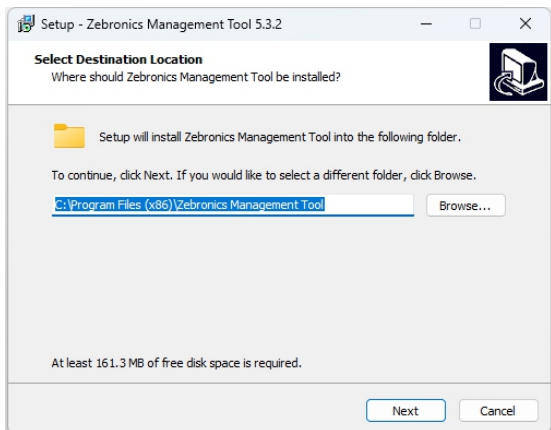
Setup - Zebronics Management Tool 5.3.2

Select Destination Location
Where should Zebronics Management Tool be installed?

Setup will install Zebronics Management Tool into the following folder.

To continue, click Next. If you would like to select a different folder, click Browse.

C:\Program Files (x86)\Zebronics Management Tool

Browse...

At least 161.3 MB of free disk space is required.

Next

Cancel